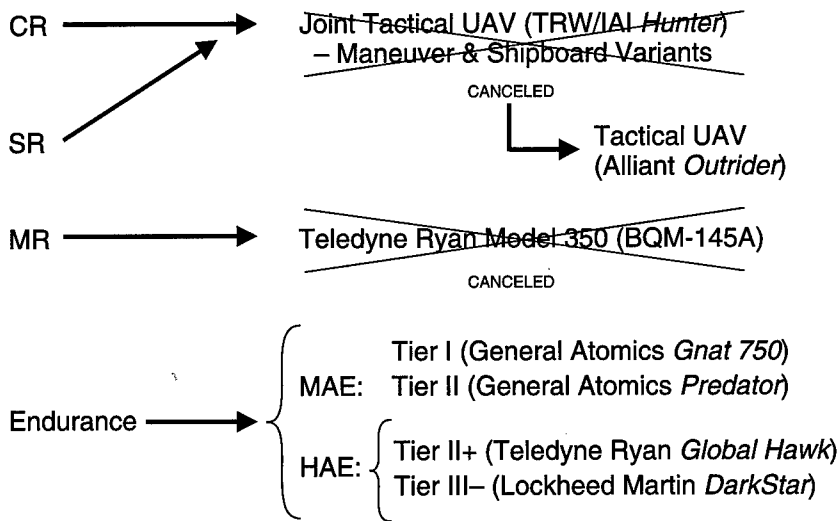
CR

SR

Joint Tactical UAV (TRW/IAI *Hunter*) – Maneuver & Shipboard Variants

CANCELED

Tactical UAV (Alliant *Outrider*)

MR

Teledyne Ryan Model 350 (BQM-145A)

CANCELED

Endurance

MAE: Tier I (General Atomics *Gnat 750*)
Tier II (General Atomics *Predator*)

HAE: Tier II+ (Teledyne Ryan *Global Hawk*)
Tier III– (Lockheed Martin *DarkStar*)